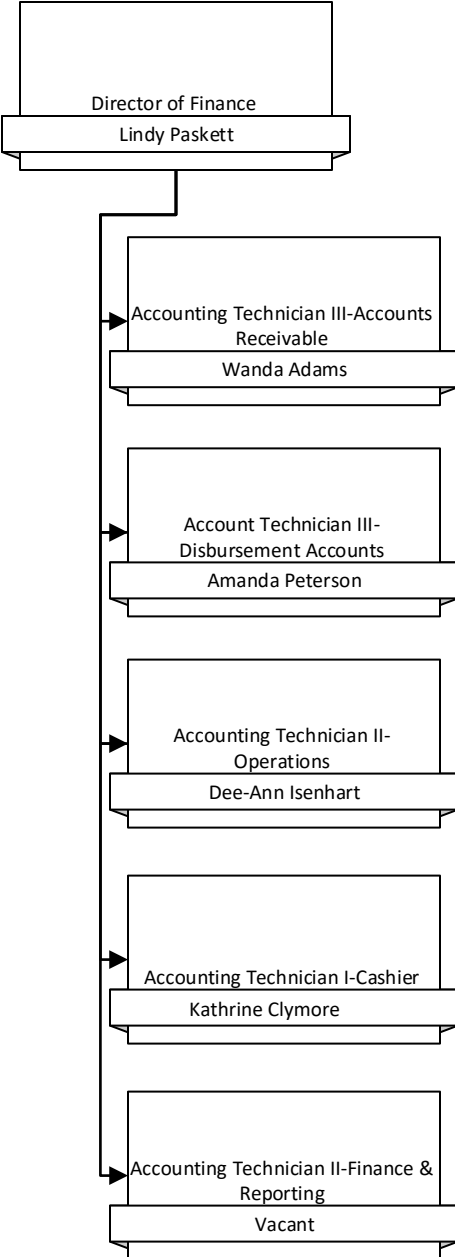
Director of Finance
Lindy Paskett

Accounting Technician III-Accounts Receivable
Wanda Adams

Account Technician III-Disbursement Accounts
Amanda Peterson

Accounting Technician II-Operations
Dee-Ann Isenhart

Accounting Technician I-Cashier
Kathrine Clymore

Accounting Technician II-Finance & Reporting
Vacant